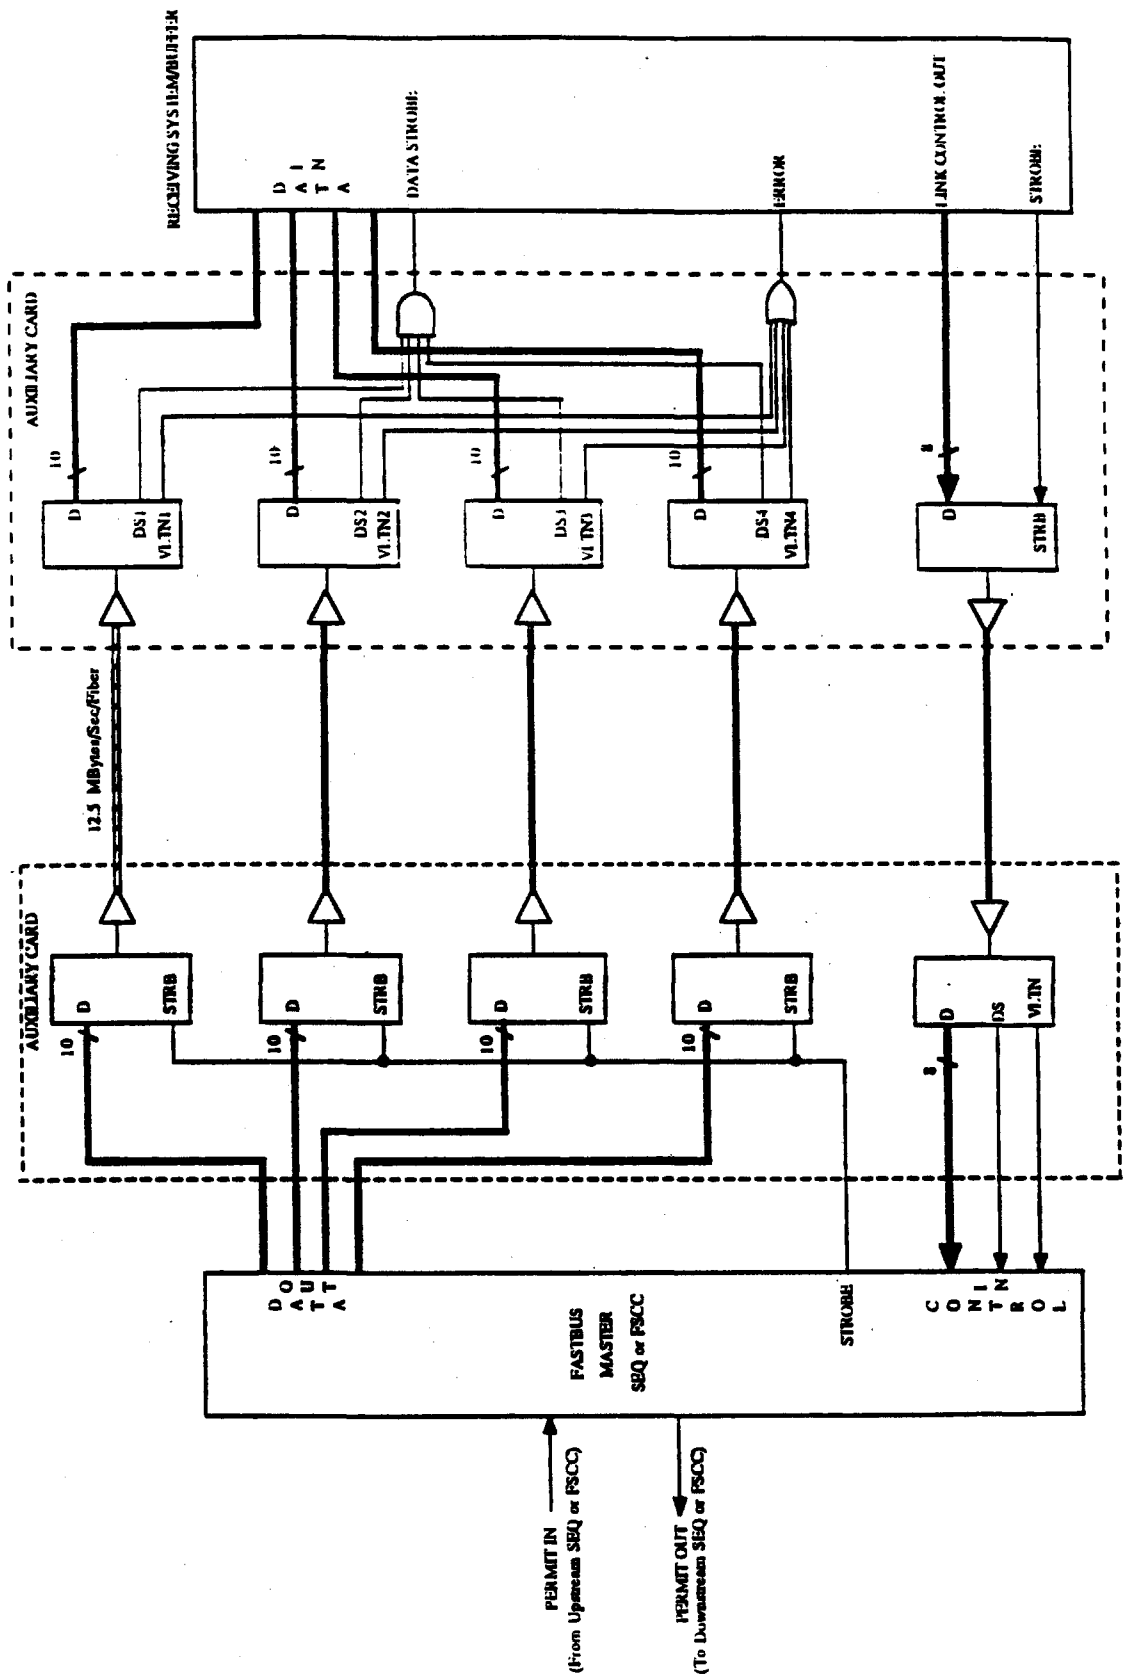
RECEIVING SYSTEM/BUFFER

DATA

DATA STROBE

ERROR

LINK CONTROL OUT

STROBE

AUXILIARY CARD

10

D

DS1

VLTN1

10

D

DS2

VLTN2

10

D

DS3

VLTN3

10

D

DS4

VLTN4

8

D

STRB

12.5 MBytes/Sec/Fiber

AUXILIARY CARD

D

STRB

10

D

STRB

10

D

STRB

10

D

STRB

10

D

DS

VLTN

8

DATA

STROBE

CONTROL

FASTBUS MASTER SEQ or FSCC

PERMIT IN (From Upstream SEQ or FSCC)

PERMIT OUT (To Downstream SEQ or FSCC)